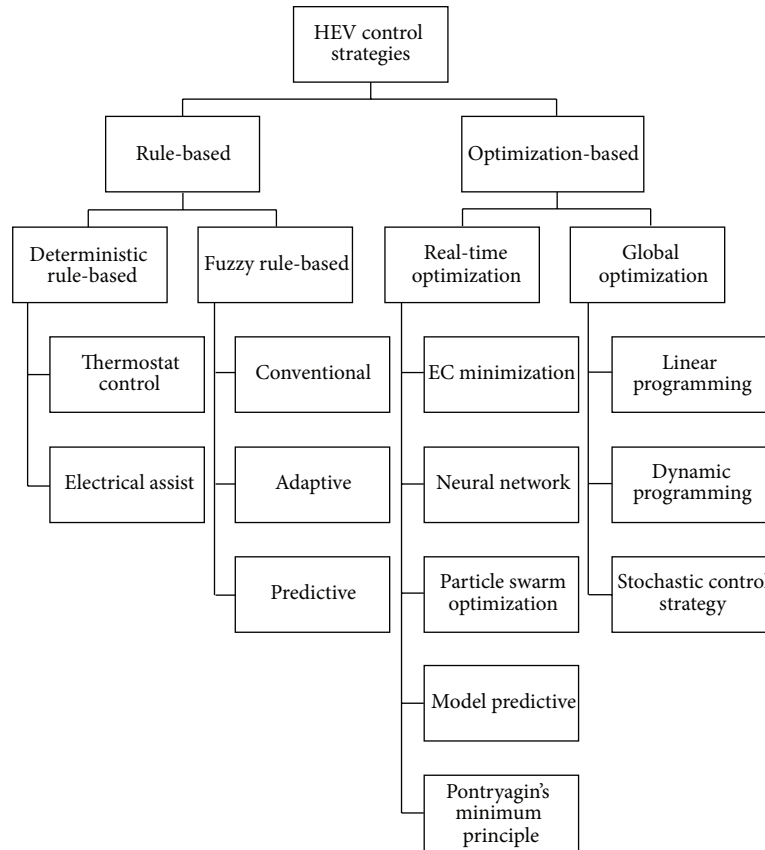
HEV control strategies

Rule-based

Optimization-based

Deterministic rule-based

Fuzzy rule-based

Real-time optimization

Global optimization

Thermostat control

Electrical assist

Conventional

Adaptive

Predictive

EC minimization

Neural network

Particle swarm optimization

Model predictive

Pontryagin's minimum principle

Linear programming

Dynamic programming

Stochastic control strategy